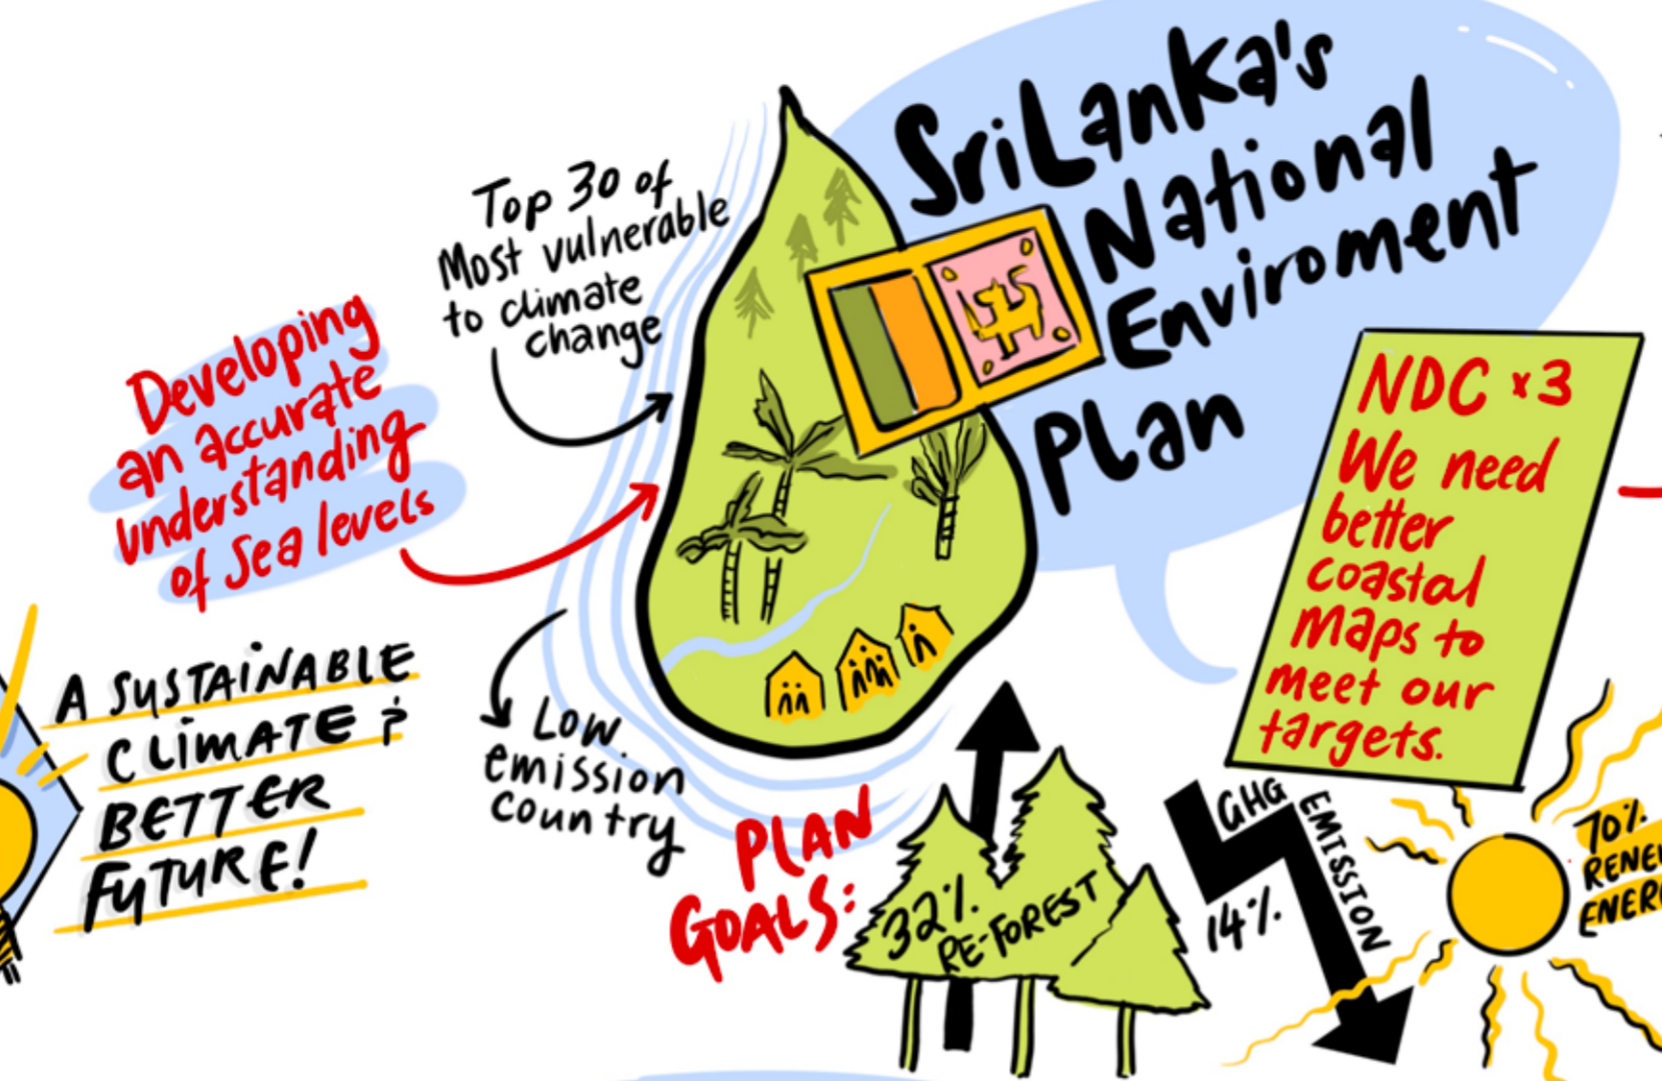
SriLanka's National Enviroment Plan

Top 30 of Most vulnerable to climate change

Developing an accurate understanding of Sea levels

A SUSTAINABLE CLIMATE = BETTER FUTURE!

Low emission country

NDC x3 We need better coastal maps to meet our targets.

PLAN GOALS:

32% RE-FOREST

GHG EMISSION 14%

70% RENE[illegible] ENER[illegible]